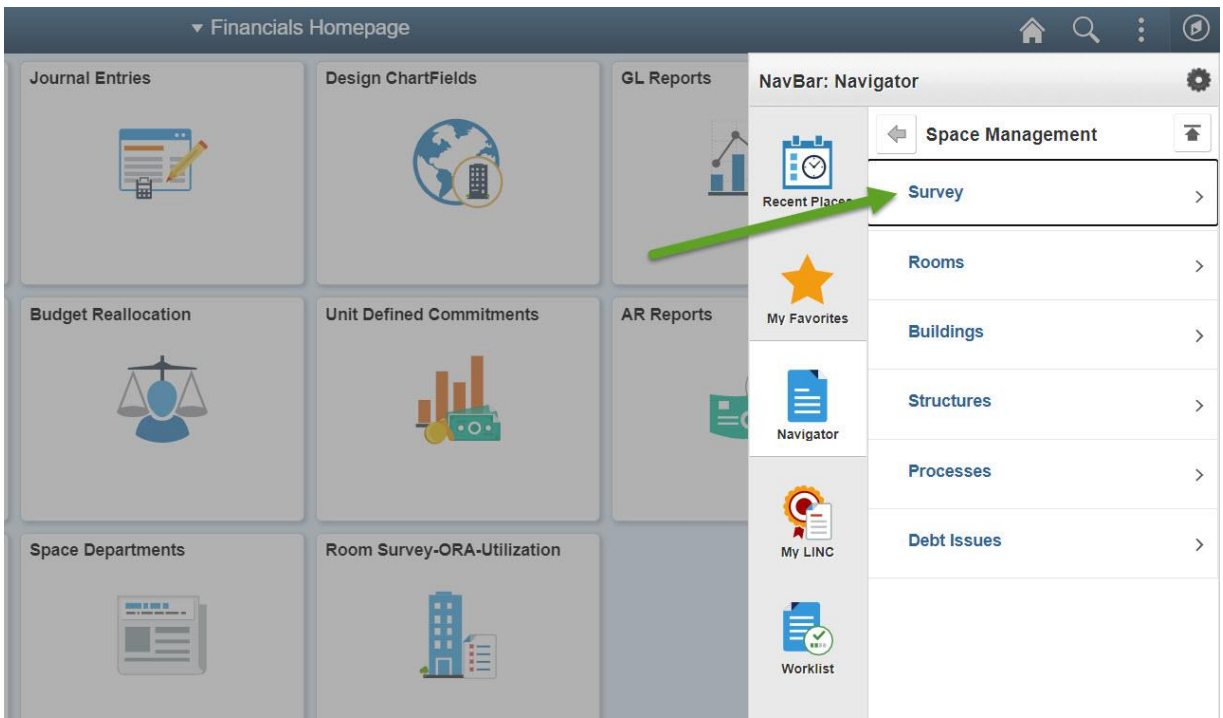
▾ Financials Homepage

Journal Entries

Design ChartFields

GL Reports

Budget Reallocation

Unit Defined Commitments

AR Reports

Space Departments

Room Survey-ORA-Utilization

NavBar: Navigator

Recent Places

My Favorites

Navigator

My LINC

Worklist

Space Management

Survey

Rooms

Buildings

Structures

Processes

Debt Issues